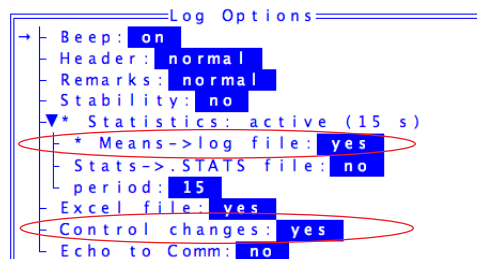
Log Options
→ Beep: on
Header: normal
Remarks: normal
Stability: no
▼* Statistics: active (15 s)
* Means->log file: yes
Stats->.STATS file: no
period: 15
Excel file: yes
Control changes: yes
Echo to Comm: no